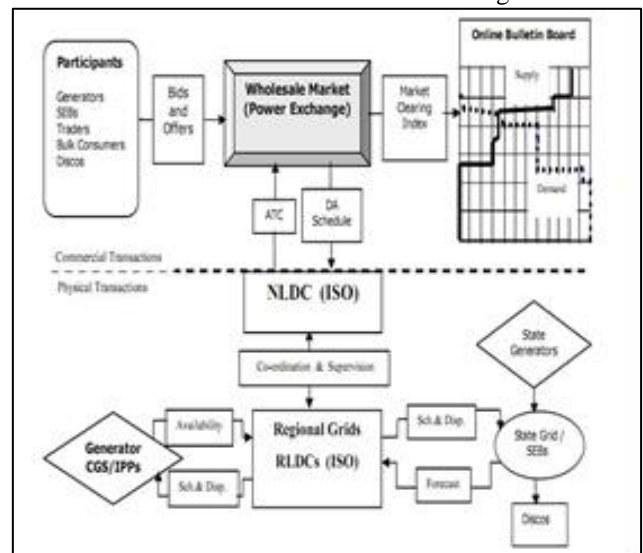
Participants

Generators
SEBs
Traders
Bulk Consumers
Discos

Bids and Offers

Wholesale Market (Power Exchange)

Market Clearing Index

Online Bulletin Board

Supply

Demand

ATC

DA Schedule

Commercial Transactions

Physical Transactions

NLDC (ISO)

Co-ordination & Supervision

State Generators

Availability

Regional Grids

RLDCs (ISO)

Sch & Disp.

Generator CGS/IPPs

Sch & Disp.

Forecast

State Grid / SEBs

Discos